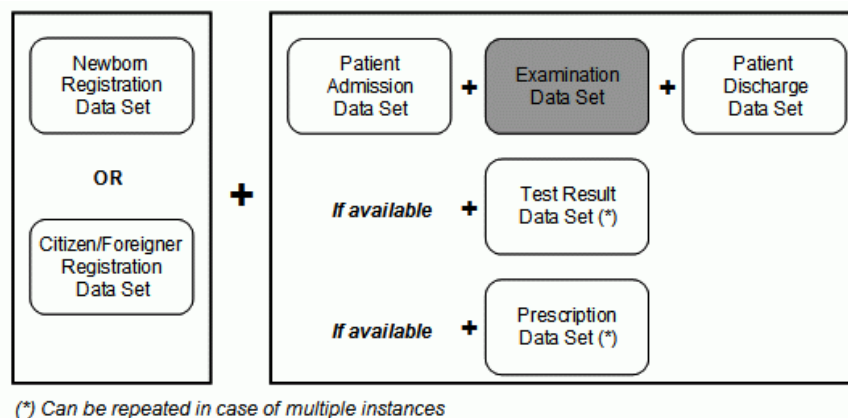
Newborn Registration Data Set

OR

Citizen/Foreigner Registration Data Set

+

Patient Admission Data Set + Examination Data Set + Patient Discharge Data Set

If available + Test Result Data Set (*)

If available + Prescription Data Set (*)

(*) Can be repeated in case of multiple instances